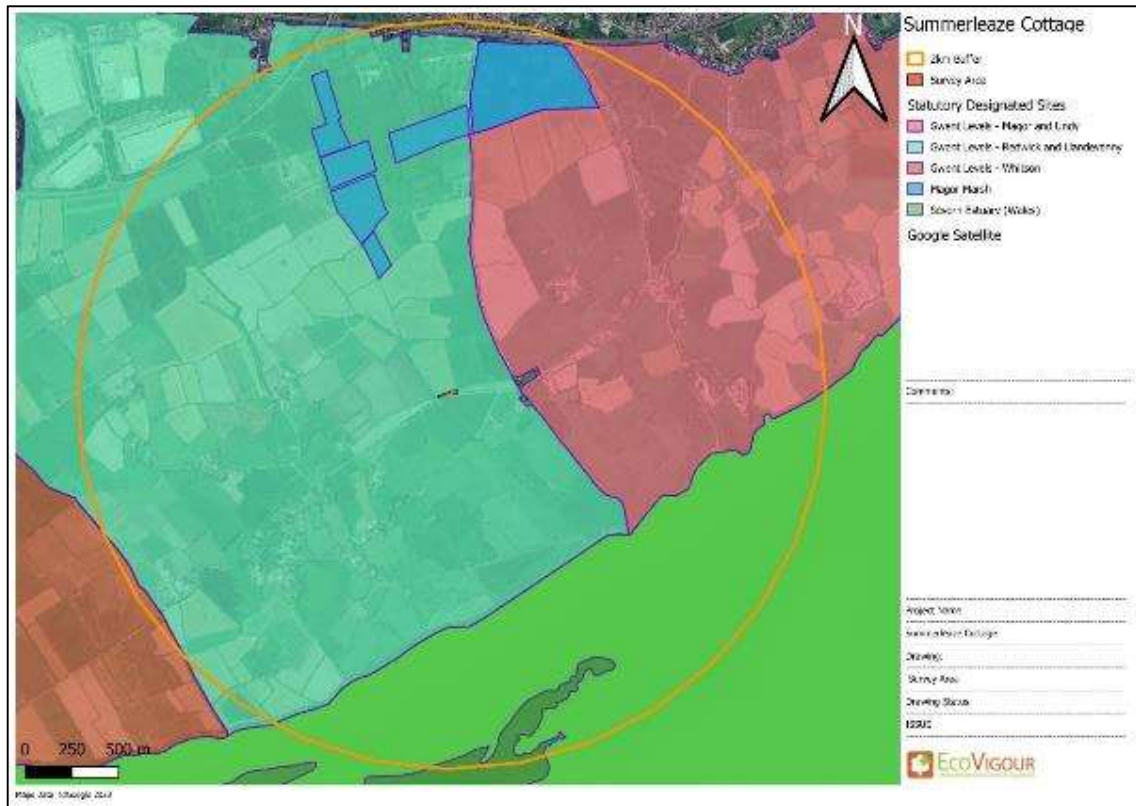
Summerleaze Cottage

2km Buffer
Survey Area

Statutory Designated Sites
Gwent Levels - Magor and Undy
Gwent Levels - Redwick and Llandevenny
Gwent Levels - Whitson
Magor Marsh
Severn Estuary (Wales)

Google Satellite

N

Comments:

Project Name:
Summerleaze Cottage
Drawing:
Survey Area
Drawing Status
ISSUE

EcoVigour

0 250 500 m

Map data ©Google 2019